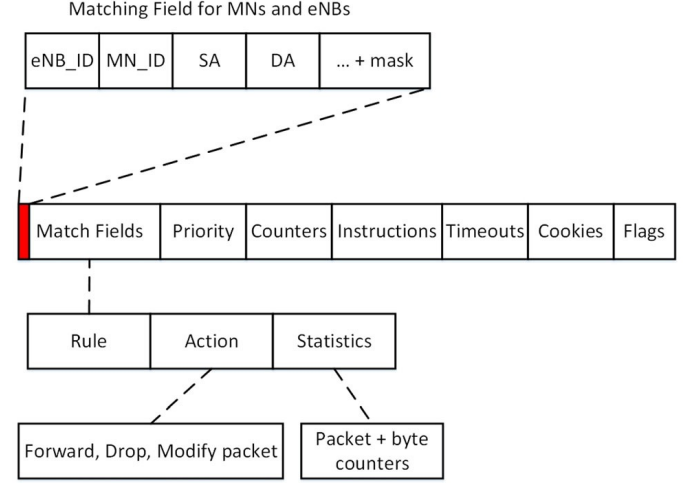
Matching Field for MNs and eNBs

| eNB_ID | MN_ID | SA | DA | ... + mask |
|---|---|---|---|---|

| Match Fields | Priority | Counters | Instructions | Timeouts | Cookies | Flags |
|---|---|---|---|---|---|---|

| Rule | Action | Statistics |
|---|---|---|

Forward, Drop, Modify packet

Packet + byte counters